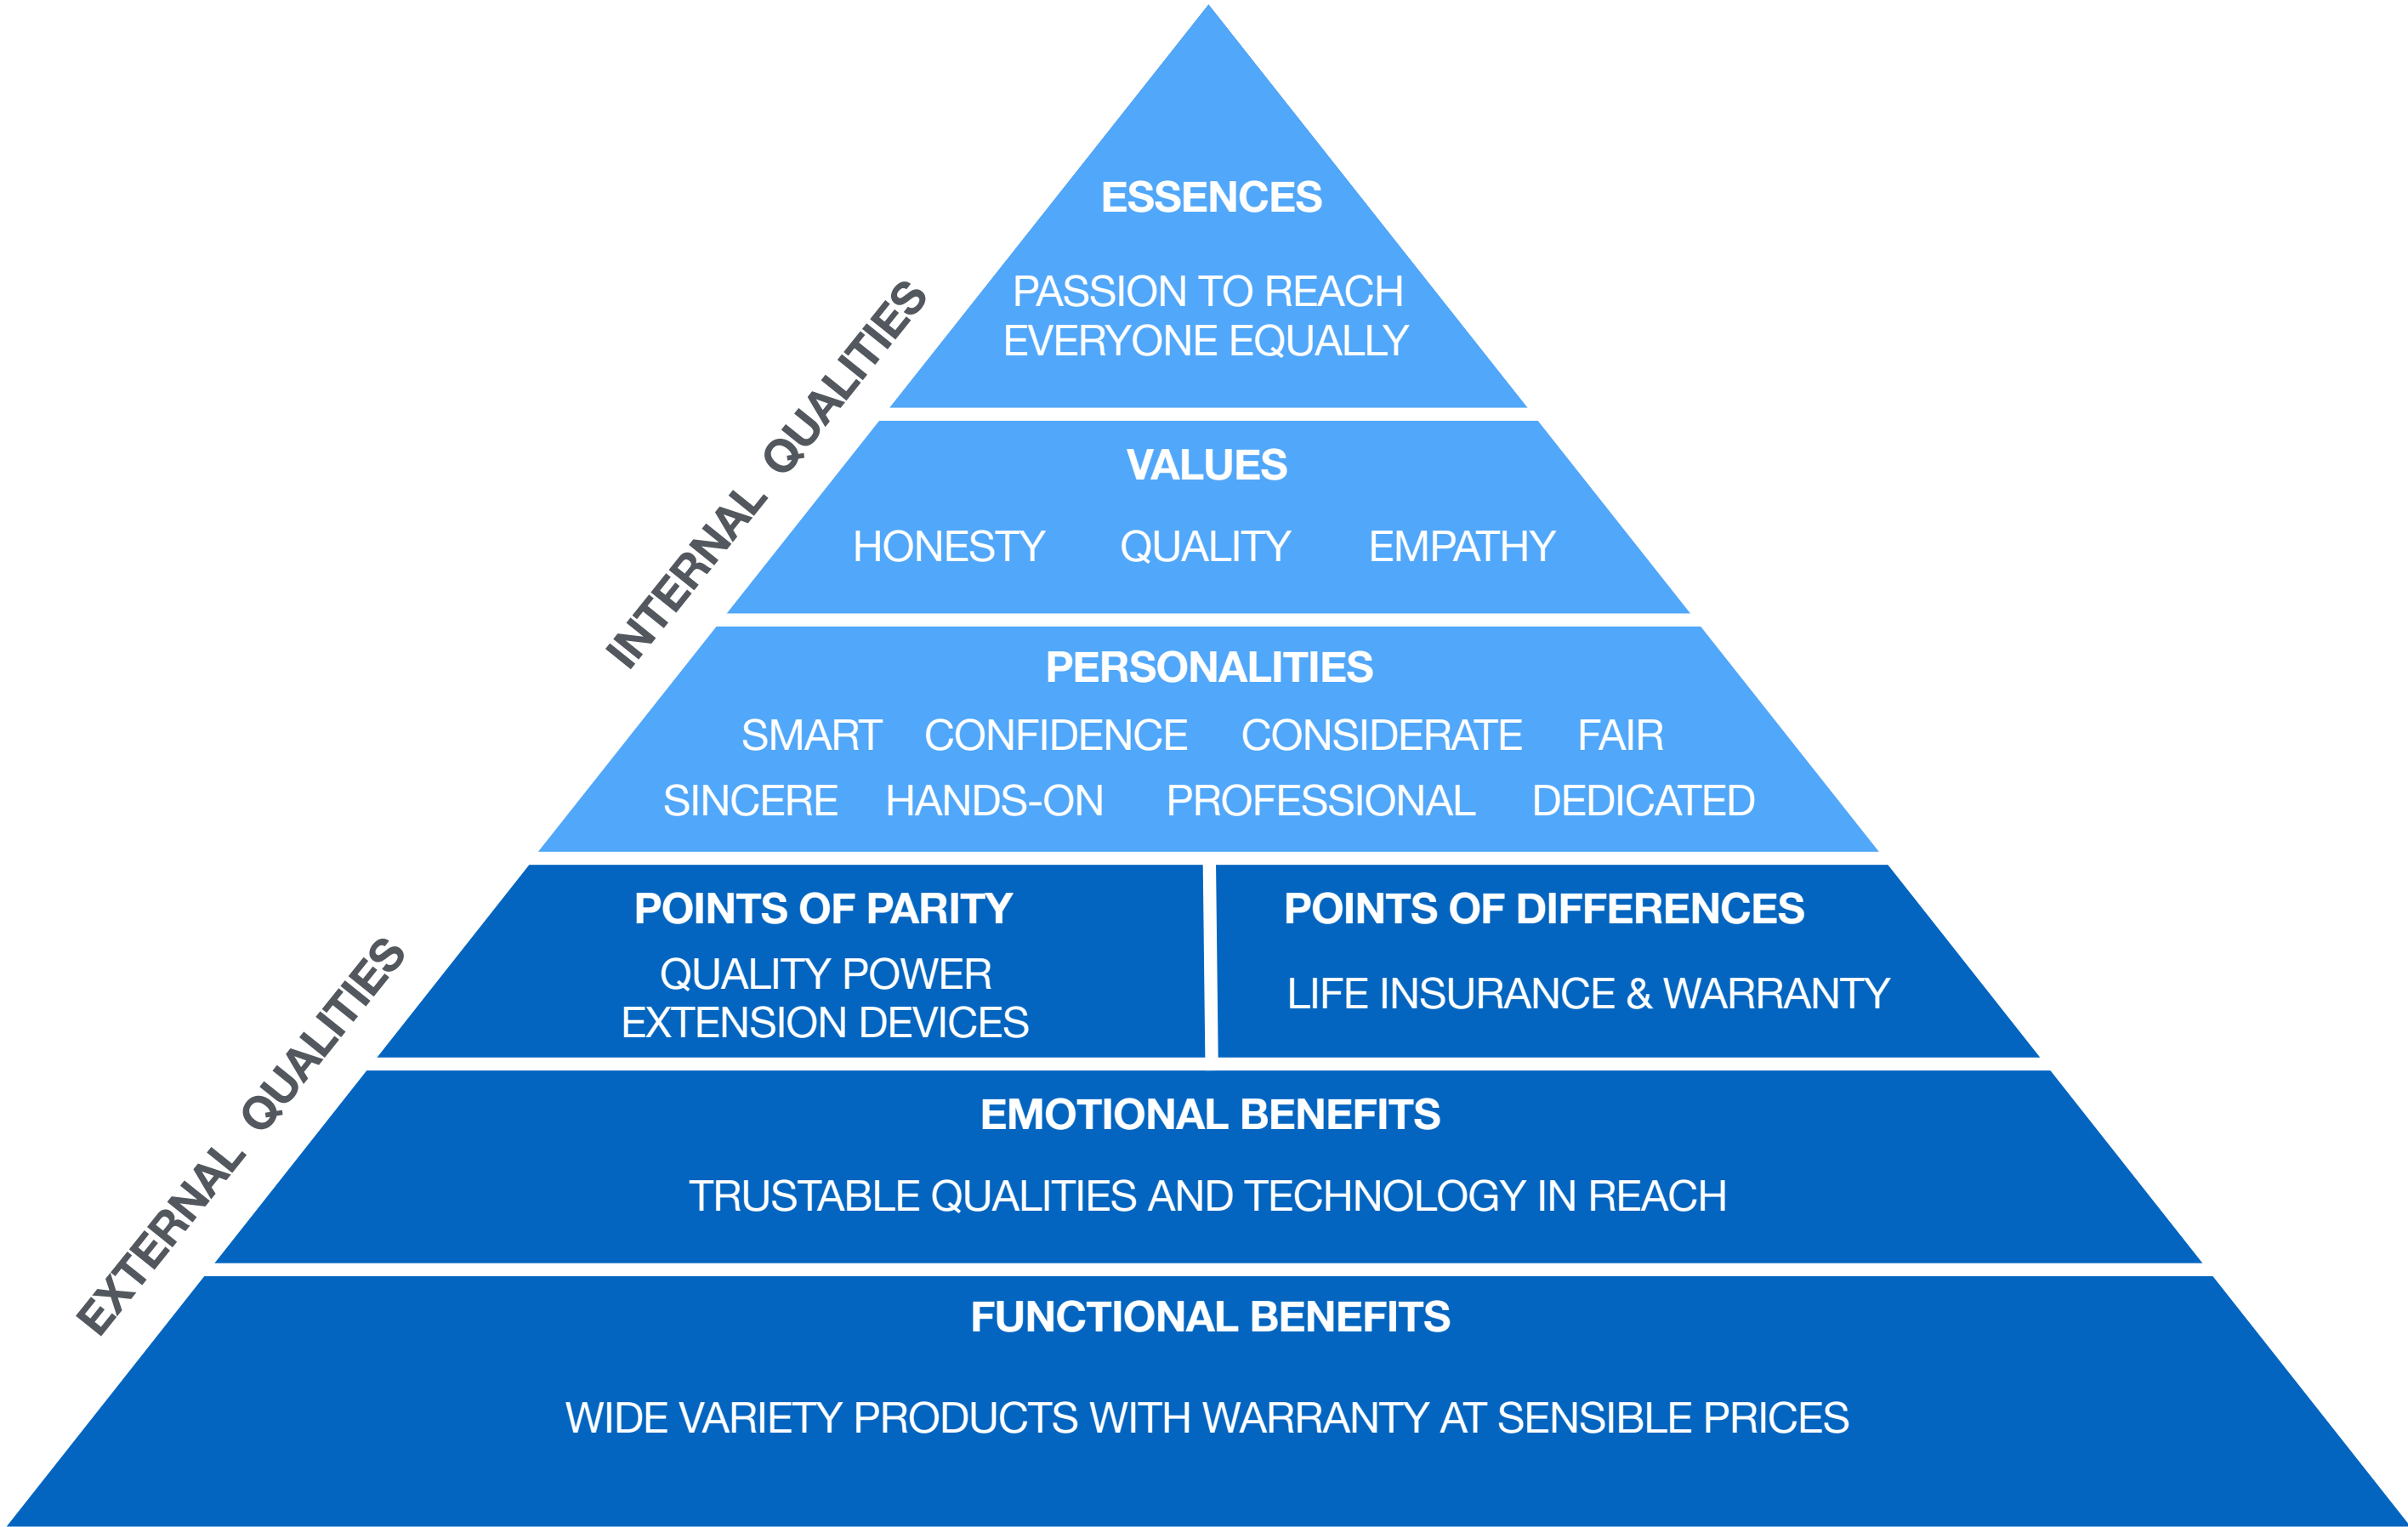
INTERNAL QUALITIES

ESSENCES

PASSION TO REACH EVERYONE EQUALLY

VALUES

HONESTY QUALITY EMPATHY

PERSONALITIES

SMART CONFIDENCE CONSIDERATE FAIR

SINCERE HANDS-ON PROFESSIONAL DEDICATED

EXTERNAL QUALITIES

POINTS OF PARITY

QUALITY POWER EXTENSION DEVICES

POINTS OF DIFFERENCES

LIFE INSURANCE & WARRANTY

EMOTIONAL BENEFITS

TRUSTABLE QUALITIES AND TECHNOLOGY IN REACH

FUNCTIONAL BENEFITS

WIDE VARIETY PRODUCTS WITH WARRANTY AT SENSIBLE PRICES